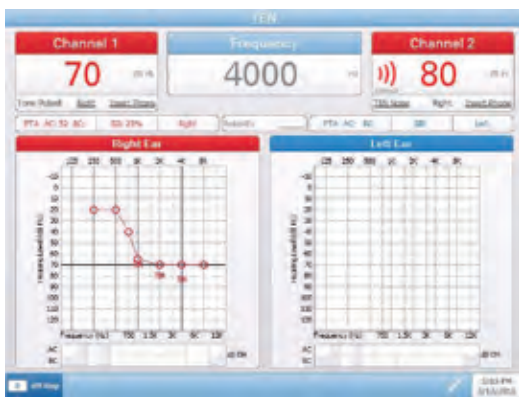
TEN

Channel 1

70

dB HL

Tone Pulsed Right Insert Phone

Frequency

4000

Hz

Channel 2

80

dB HL

TEN Noise Right Insert Phone

PTA AC: 53 BC: SII: 23% Right Masking PTA AC: BC: SII: Left

Right Ear

125 250 500 1K 2K 4K 8K

-10
0
10
20
30
40
50
60
70
80
90
100
110
120

Hearing Level (dB HL)

TM TM

Frequency (Hz) 750 1.5K 3K 6K

AC
BC

dB HL

Left Ear

125 250 500 1K 2K 4K 8K

-10
0
10
20
30
40
50
60
70
80
90
100
110
120

Hearing Level (dB HL)

Frequency (Hz) 750 1.5K 3K 6K

AC
BC

dB HL

Off Mag

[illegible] PM
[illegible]